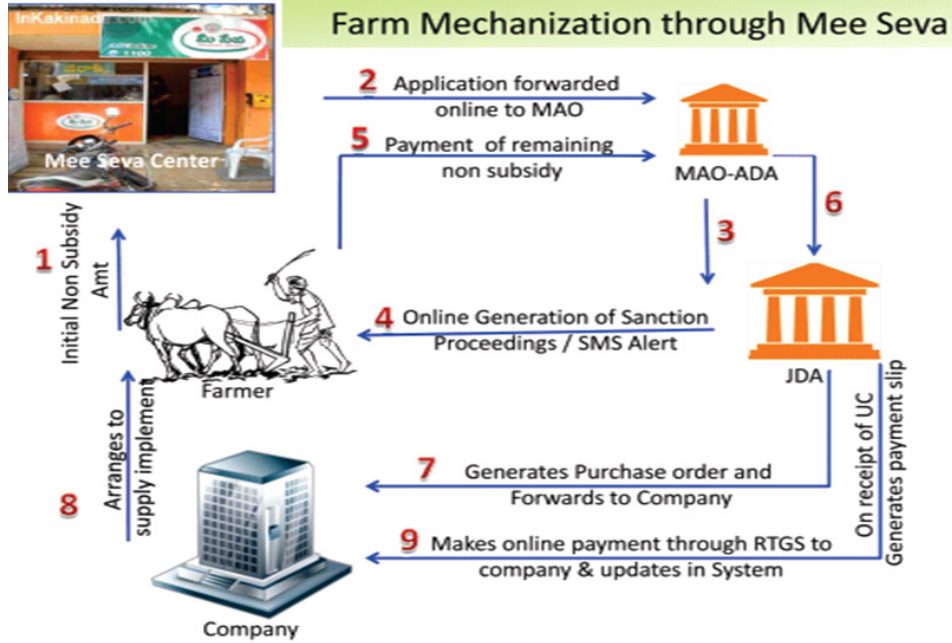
Farm Mechanization through Mee Seva

InKakinada.com

మీ సేవ

Mee Seva Center

2 Application forwarded online to MAO

5 Payment of remaining non subsidy

MAO-ADA

6

3

1 Initial Non Subsidy Amt

4 Online Generation of Sanction Proceedings / SMS Alert

JDA

Farmer

8 Arranges to supply implement

7 Generates Purchase order and Forwards to Company

On receipt of UC Generates payment slip

9 Makes online payment through RTGS to company & updates in System

Company